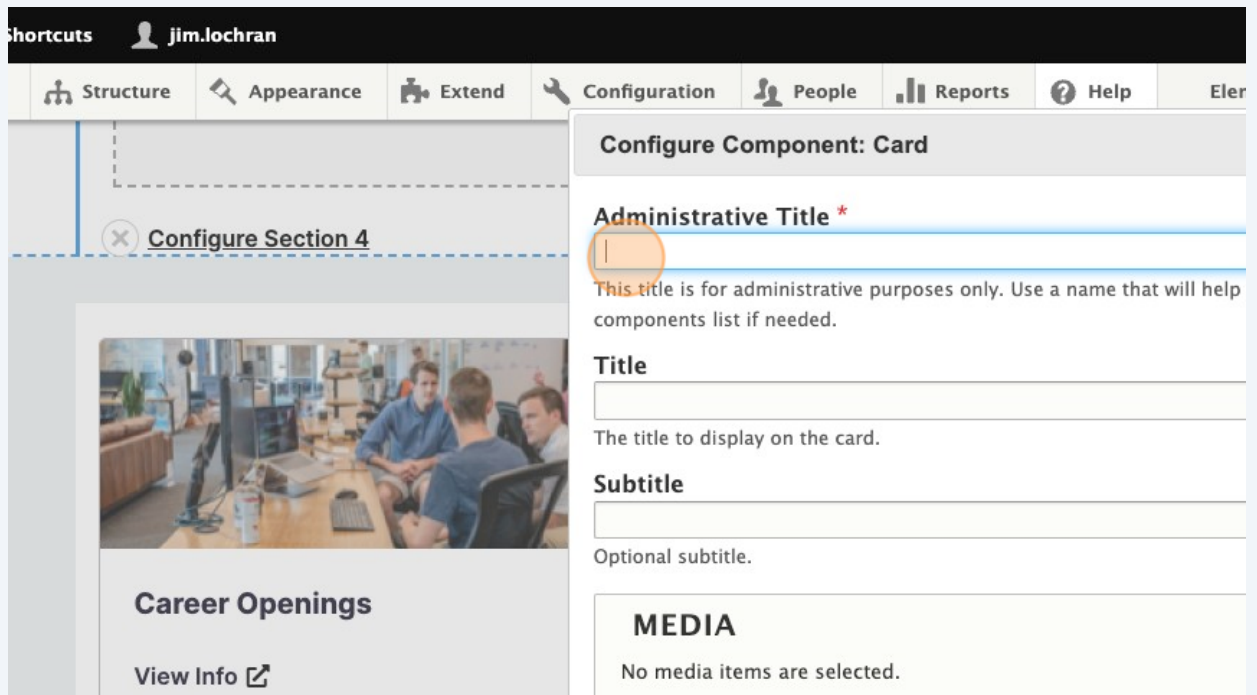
Shortcuts jim.lochran

Structure Appearance Extend Configuration People Reports Help Eler

Configure Section 4

Career Openings

View Info

Configure Component: Card

Administrative Title *

This title is for administrative purposes only. Use a name that will help components list if needed.

Title

The title to display on the card.

Subtitle

Optional subtitle.

MEDIA

No media items are selected.